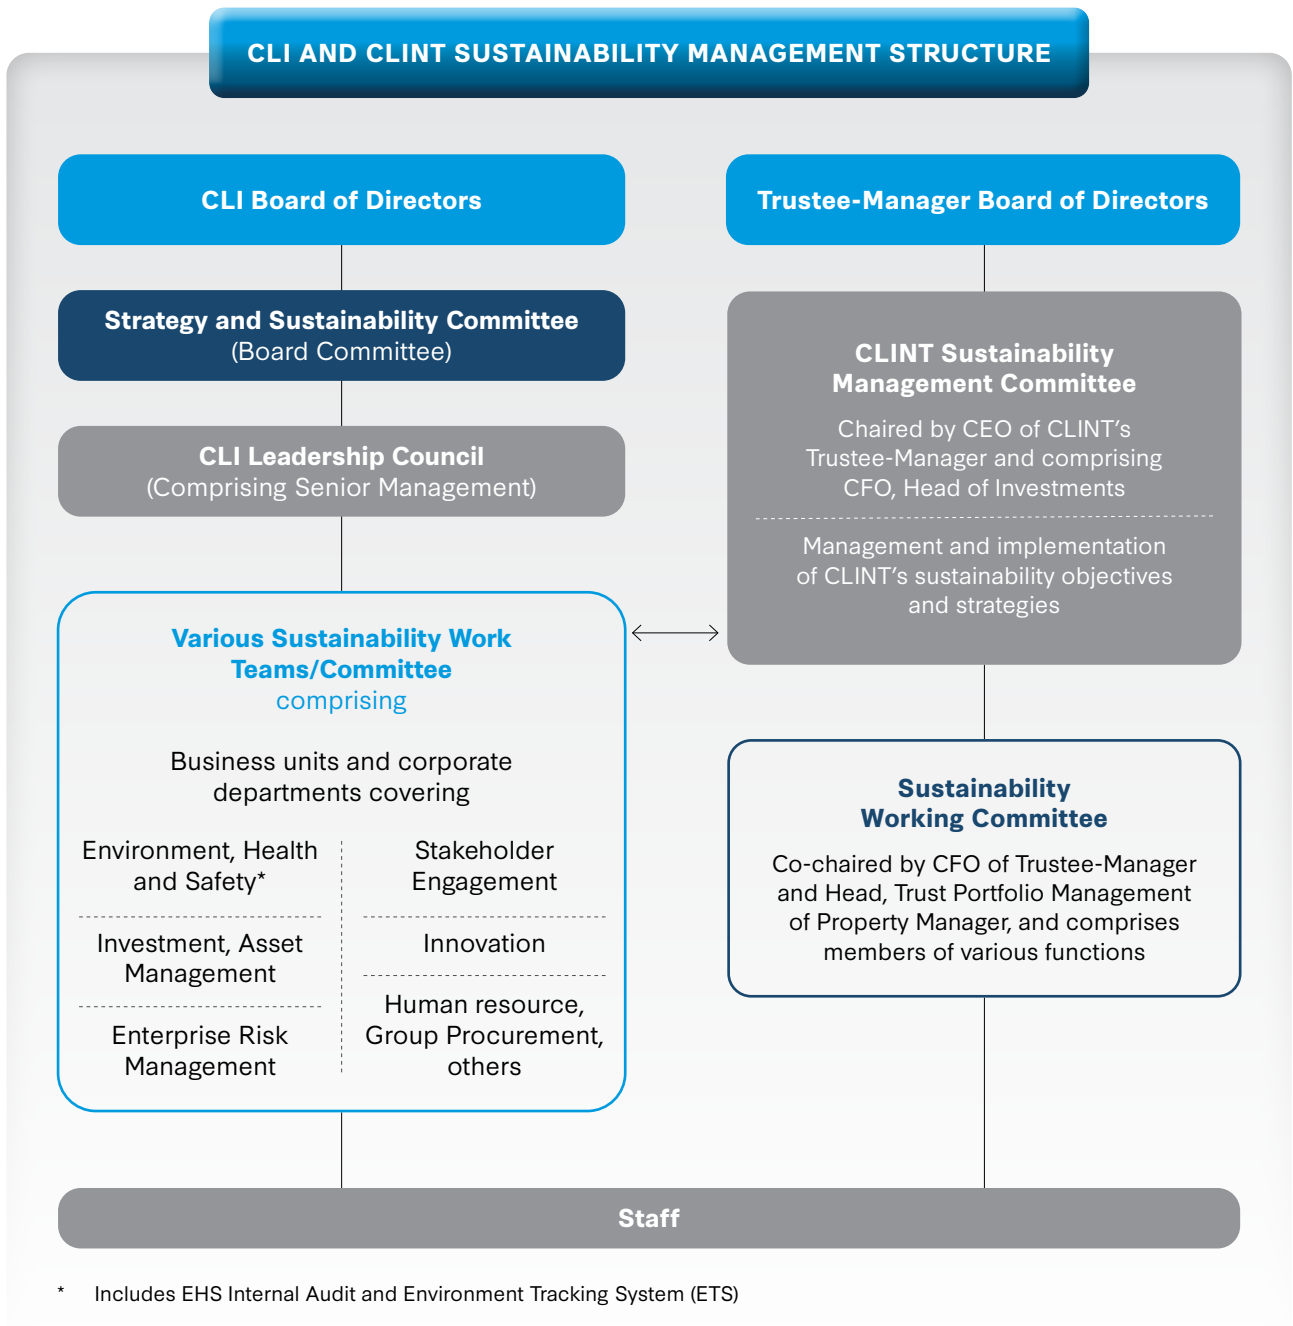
CLI AND CLINT SUSTAINABILITY MANAGEMENT STRUCTURE

CLI Board of Directors

Strategy and Sustainability Committee
(Board Committee)

CLI Leadership Council
(Comprising Senior Management)

Various Sustainability Work Teams/Committee
comprising

Business units and corporate departments covering

Environment, Health and Safety*

Stakeholder Engagement

Investment, Asset Management

Innovation

Enterprise Risk Management

Human resource, Group Procurement, others

Trustee-Manager Board of Directors

CLINT Sustainability Management Committee

Chaired by CEO of CLINT's Trustee-Manager and comprising CFO, Head of Investments

Management and implementation of CLINT's sustainability objectives and strategies

Sustainability Working Committee

Co-chaired by CFO of Trustee-Manager and Head, Trust Portfolio Management of Property Manager, and comprises members of various functions

Staff

* Includes EHS Internal Audit and Environment Tracking System (ETS)